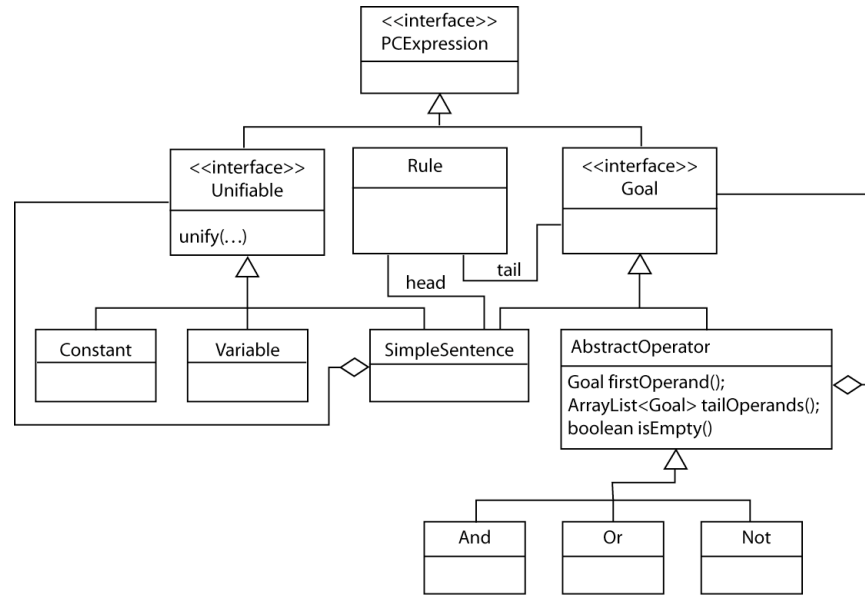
<<interface>>
PCExpression

<<interface>>
Unifiable

unify(…)

Rule

<<interface>>
Goal

head

tail

Constant

Variable

SimpleSentence

AbstractOperator

Goal firstOperand();
ArrayList<Goal> tailOperands();
boolean isEmpty()

And

Or

Not